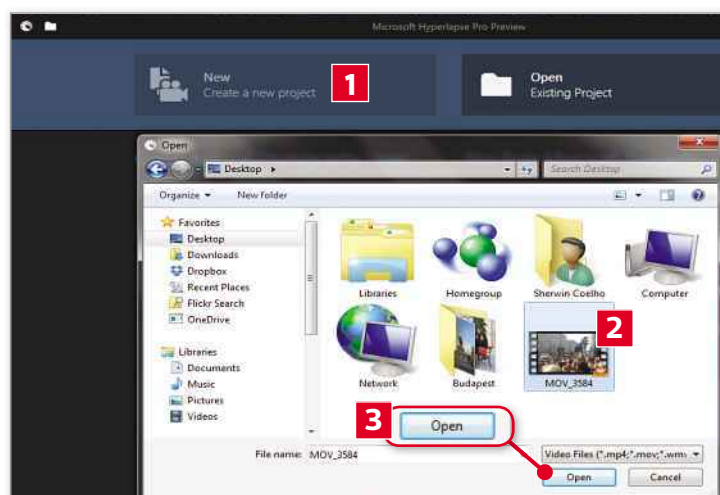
Microsoft Hyperlapse Pro Preview

New
Create a new project

1

Open
Existing Project

Open

Desktop ▸

Search Desktop

Organize ▾ New folder

Favorites
Desktop
Downloads
Dropbox
Recent Places
Flickr Search
OneDrive

Libraries
Documents
Music
Pictures
Videos

Libraries
Homegroup
Sherwin Coelho
Computer
Network
Budapest
MOV_3584

2

3

Open

File name: MOV_3584

Video Files (*.mp4;*.mov;*.wm

Open
Cancel